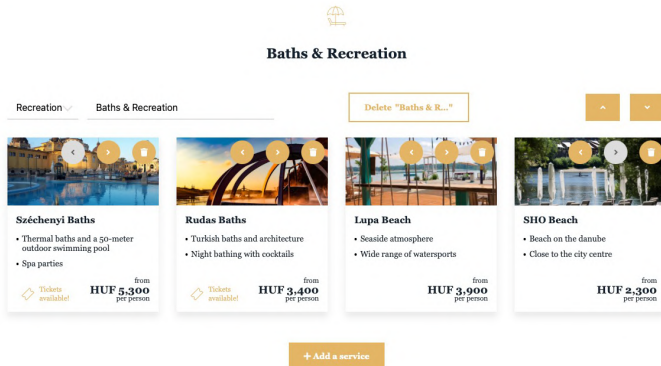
Baths & Recreation

Recreation

Baths & Recreation

Delete "Baths & R..."

Széchenyi Baths

• Thermal baths and a 50-meter outdoor swimming pool

• Spa parties

Tickets available!

from
HUF 5,300
per person

Rudas Baths

• Turkish baths and architecture

• Night bathing with cocktails

Tickets available!

from
HUF 3,400
per person

Lupa Beach

• Seaside atmosphere

• Wide range of watersports

from
HUF 3,900
per person

SHO Beach

• Beach on the danube

• Close to the city centre

from
HUF 2,300
per person

+ Add a service